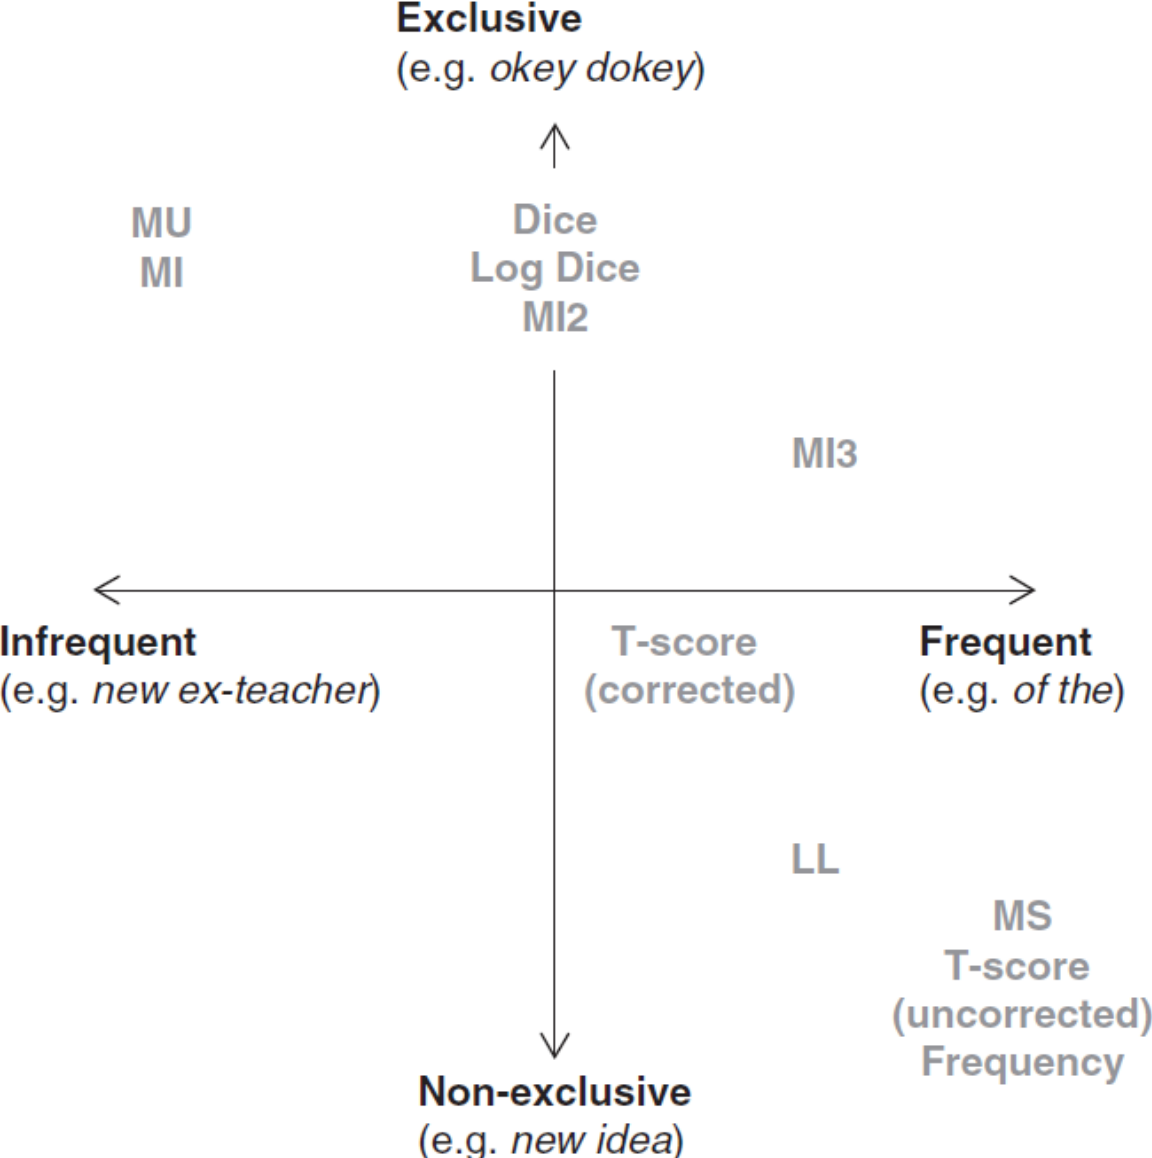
Exclusive
(e.g. okey dokey)

MU
MI

Dice
Log Dice
MI2

MI3

Infrequent
(e.g. new ex-teacher)

T-score
(corrected)

Frequent
(e.g. of the)

LL

MS
T-score
(uncorrected)
Frequency

Non-exclusive
(e.g. new idea)